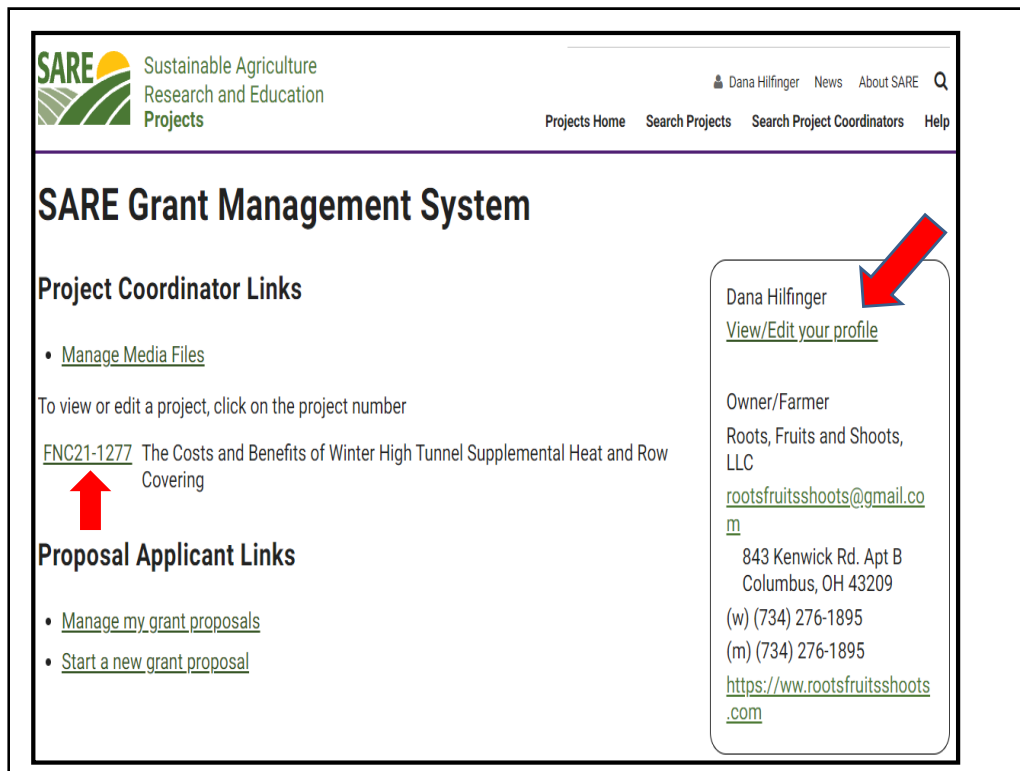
SARE Sustainable Agriculture Research and Education Projects

Dana Hilfinger News About SARE

Projects Home Search Projects Search Project Coordinators Help

SARE Grant Management System

Project Coordinator Links

- Manage Media Files

To view or edit a project, click on the project number

FNC21-1277 The Costs and Benefits of Winter High Tunnel Supplemental Heat and Row Covering

Proposal Applicant Links

- Manage my grant proposals
- Start a new grant proposal

Dana Hilfinger
View/Edit your profile

Owner/Farmer
Roots, Fruits and Shoots, LLC
rootsfruitsshoots@gmail.com
843 Kenwick Rd. Apt B
Columbus, OH 43209
(w) (734) 276-1895
(m) (734) 276-1895
https://ww.rootsfruitsshoots.com